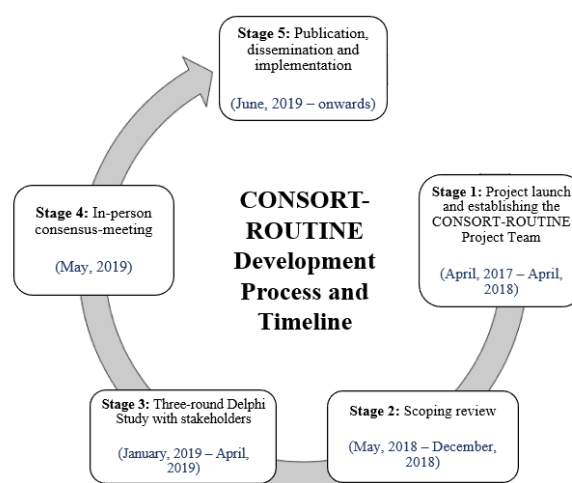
CONSORT-ROUTINE Development Process and Timeline

Stage 1: Project launch and establishing the CONSORT-ROUTINE Project Team

(April, 2017 – April, 2018)

Stage 2: Scoping review

(May, 2018 – December, 2018)

Stage 3: Three-round Delphi Study with stakeholders

(January, 2019 – April, 2019)

Stage 4: In-person consensus-meeting

(May, 2019)

Stage 5: Publication, dissemination and implementation

(June, 2019 – onwards)